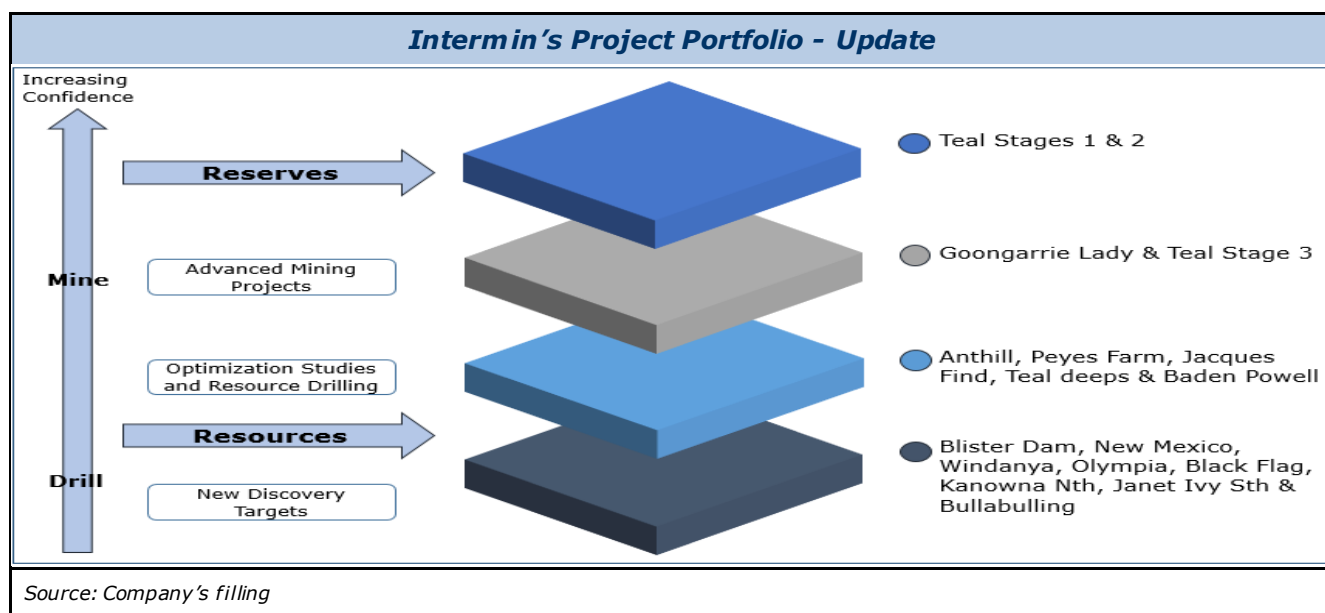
Intermin's Project Portfolio - Update

Increasing Confidence

Reserves

Mine

Advanced Mining Projects

Optimization Studies and Resource Drilling

Resources

Drill

New Discovery Targets

Teal Stages 1 & 2

Goongarrie Lady & Teal Stage 3

Anthill, Peyes Farm, Jacques Find, Teal deeps & Baden Powell

Blister Dam, New Mexico, Windanya, Olympia, Black Flag, Kanowna Nth, Janet Ivy Sth & Bullabulling

Source: Company's filling